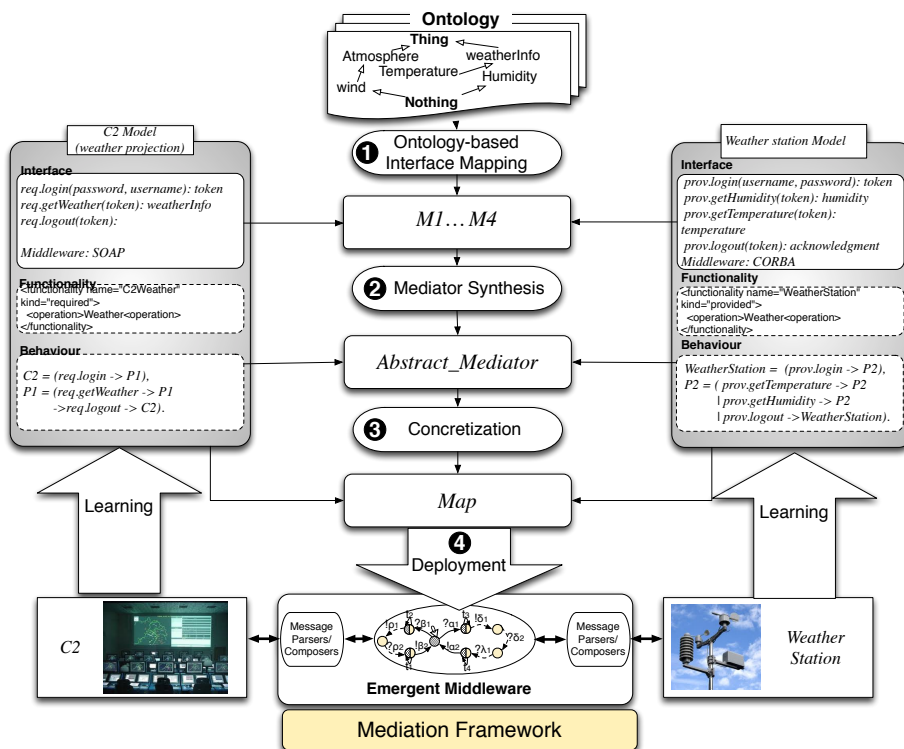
Ontology

Thing
Atmosphere
weatherInfo
Temperature
Humidity
wind
Nothing

❶ Ontology-based Interface Mapping

C2 Model (weather projection)

Interface
req.login(password, username): token
req.getWeather(token): weatherInfo
req.logout(token):

Middleware: SOAP

Functionality
<functionality name="C2Weather" kind="required">
<operation>Weather<operation>
</functionality>

Behaviour
C2 = (req.login -> P1),
P1 = (req.getWeather -> P1
->req.logout -> C2).

M1… M4

❷ Mediator Synthesis

Abstract_Mediator

❸ Concretization

Map

Weather station Model

Interface
prov.login(username, password): token
prov.getHumidity(token): humidity
prov.getTemperature(token): temperature
prov.logout(token): acknowledgment
Middleware: CORBA

Functionality
<functionality name="WeatherStation" kind="provided">
<operation>Weather<operation>
</functionality>

Behaviour
WeatherStation = (prov.login -> P2),
P2 = ( prov.getTemperature -> P2
| prov.getHumidity -> P2
| prov.logout ->WeatherStation).

Learning

Learning

❹ Deployment

C2

Message Parsers/ Composers

Message Parsers/ Composers

Emergent Middleware

Weather Station

Mediation Framework